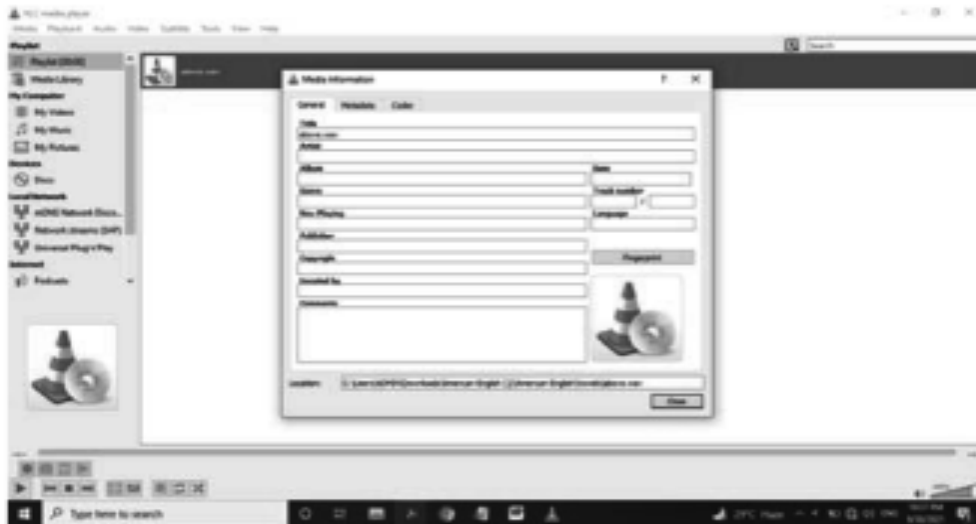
VLC media player
Media Playback Audio Video Subtitle Tools View Help
Playlist
Playlist
Media Library
My Computer
My Videos
My Music
My Pictures
Devices
Discs
Local Network
Network Discovery
Network streams (SAP)
Universal Plug'n'Play
Internet
Podcasts
Search
Media Information
?
X
General
Metadata
Codec
Title
Artist
Album
Date
Genre
Track number
Now Playing
Language
Publisher
Copyright
Fingerprint
Encoded by
Comments
Location:
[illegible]
Close
Type here to search